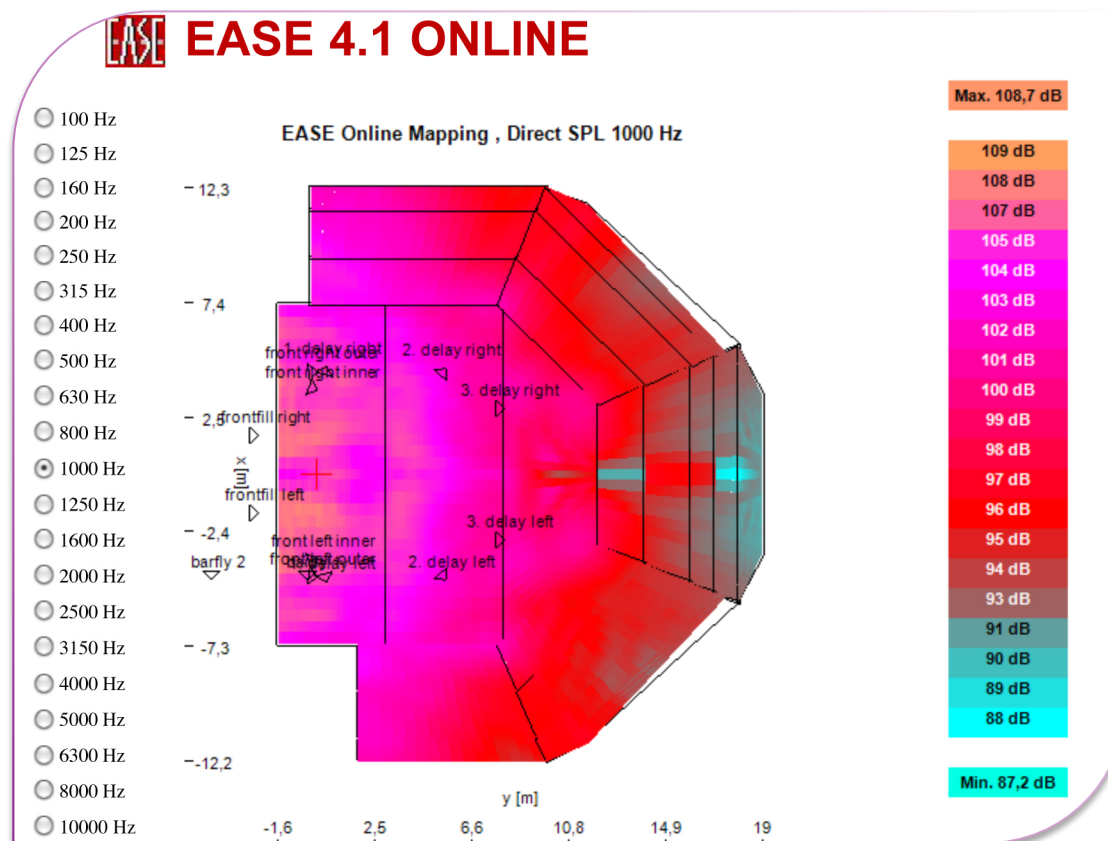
EASE EASE 4.1 ONLINE

100 Hz
125 Hz
160 Hz
200 Hz
250 Hz
315 Hz
400 Hz
500 Hz
630 Hz
800 Hz
1000 Hz
1250 Hz
1600 Hz
2000 Hz
2500 Hz
3150 Hz
4000 Hz
5000 Hz
6300 Hz
8000 Hz
10000 Hz

EASE Online Mapping , Direct SPL 1000 Hz

12,3
7,4
2,5
-2,4
-7,3
-12,2
x [m]

1. delay right
front right outer
front right inner
2. delay right
3. delay right
frontfill right
frontfill left
3. delay left
front left inner
front left outer
1. delay left
2. delay left
barfly 2

y [m]
-1,6
2,5
6,6
10,8
14,9
19

Max. 108,7 dB
109 dB
108 dB
107 dB
105 dB
104 dB
103 dB
102 dB
101 dB
100 dB
99 dB
98 dB
97 dB
96 dB
95 dB
94 dB
93 dB
91 dB
90 dB
89 dB
88 dB
Min. 87,2 dB